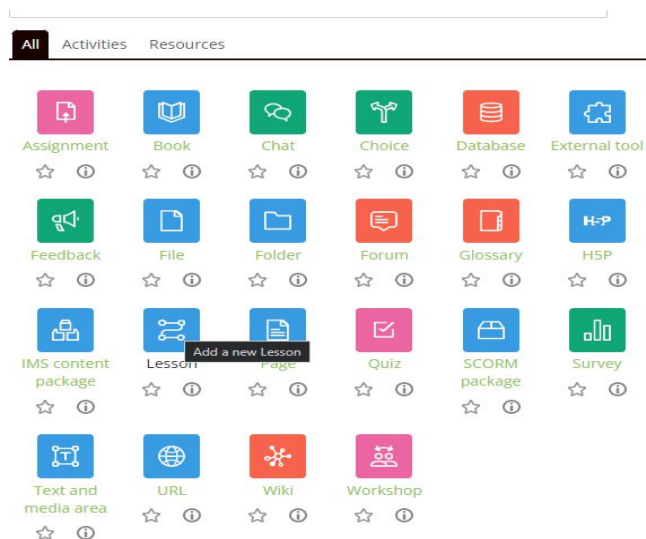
All Activities Resources

Assignment
Book
Chat
Choice
Database
External tool

Feedback
File
Folder
Forum
Glossary
H5P

IMS content package
Lesson
Add a new Lesson
Page
Quiz
SCORM package
Survey

Text and media area
URL
Wiki
Workshop